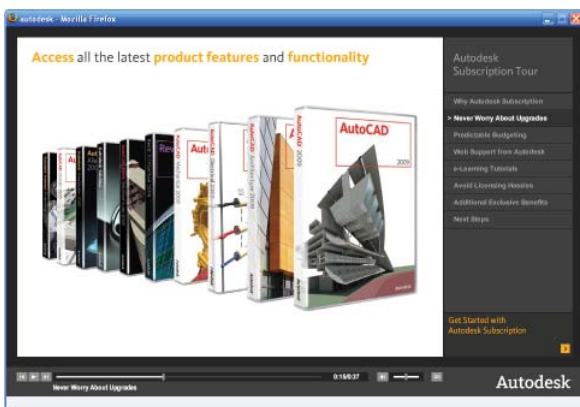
autodesk - Mozilla Firefox

Access all the latest product features and functionality

AutoCAD
2009

Autodesk Subscription Tour

Why Autodesk Subscription
> Never Worry About Upgrades
Predictable Budgeting
Web Support from Autodesk
e-Learning Tutorials
Avoid Licensing Hassles
Additional Exclusive Benefits
Next Steps

Get Started with Autodesk Subscription

0:15/0:37
Never Worry About Upgrades

Autodesk